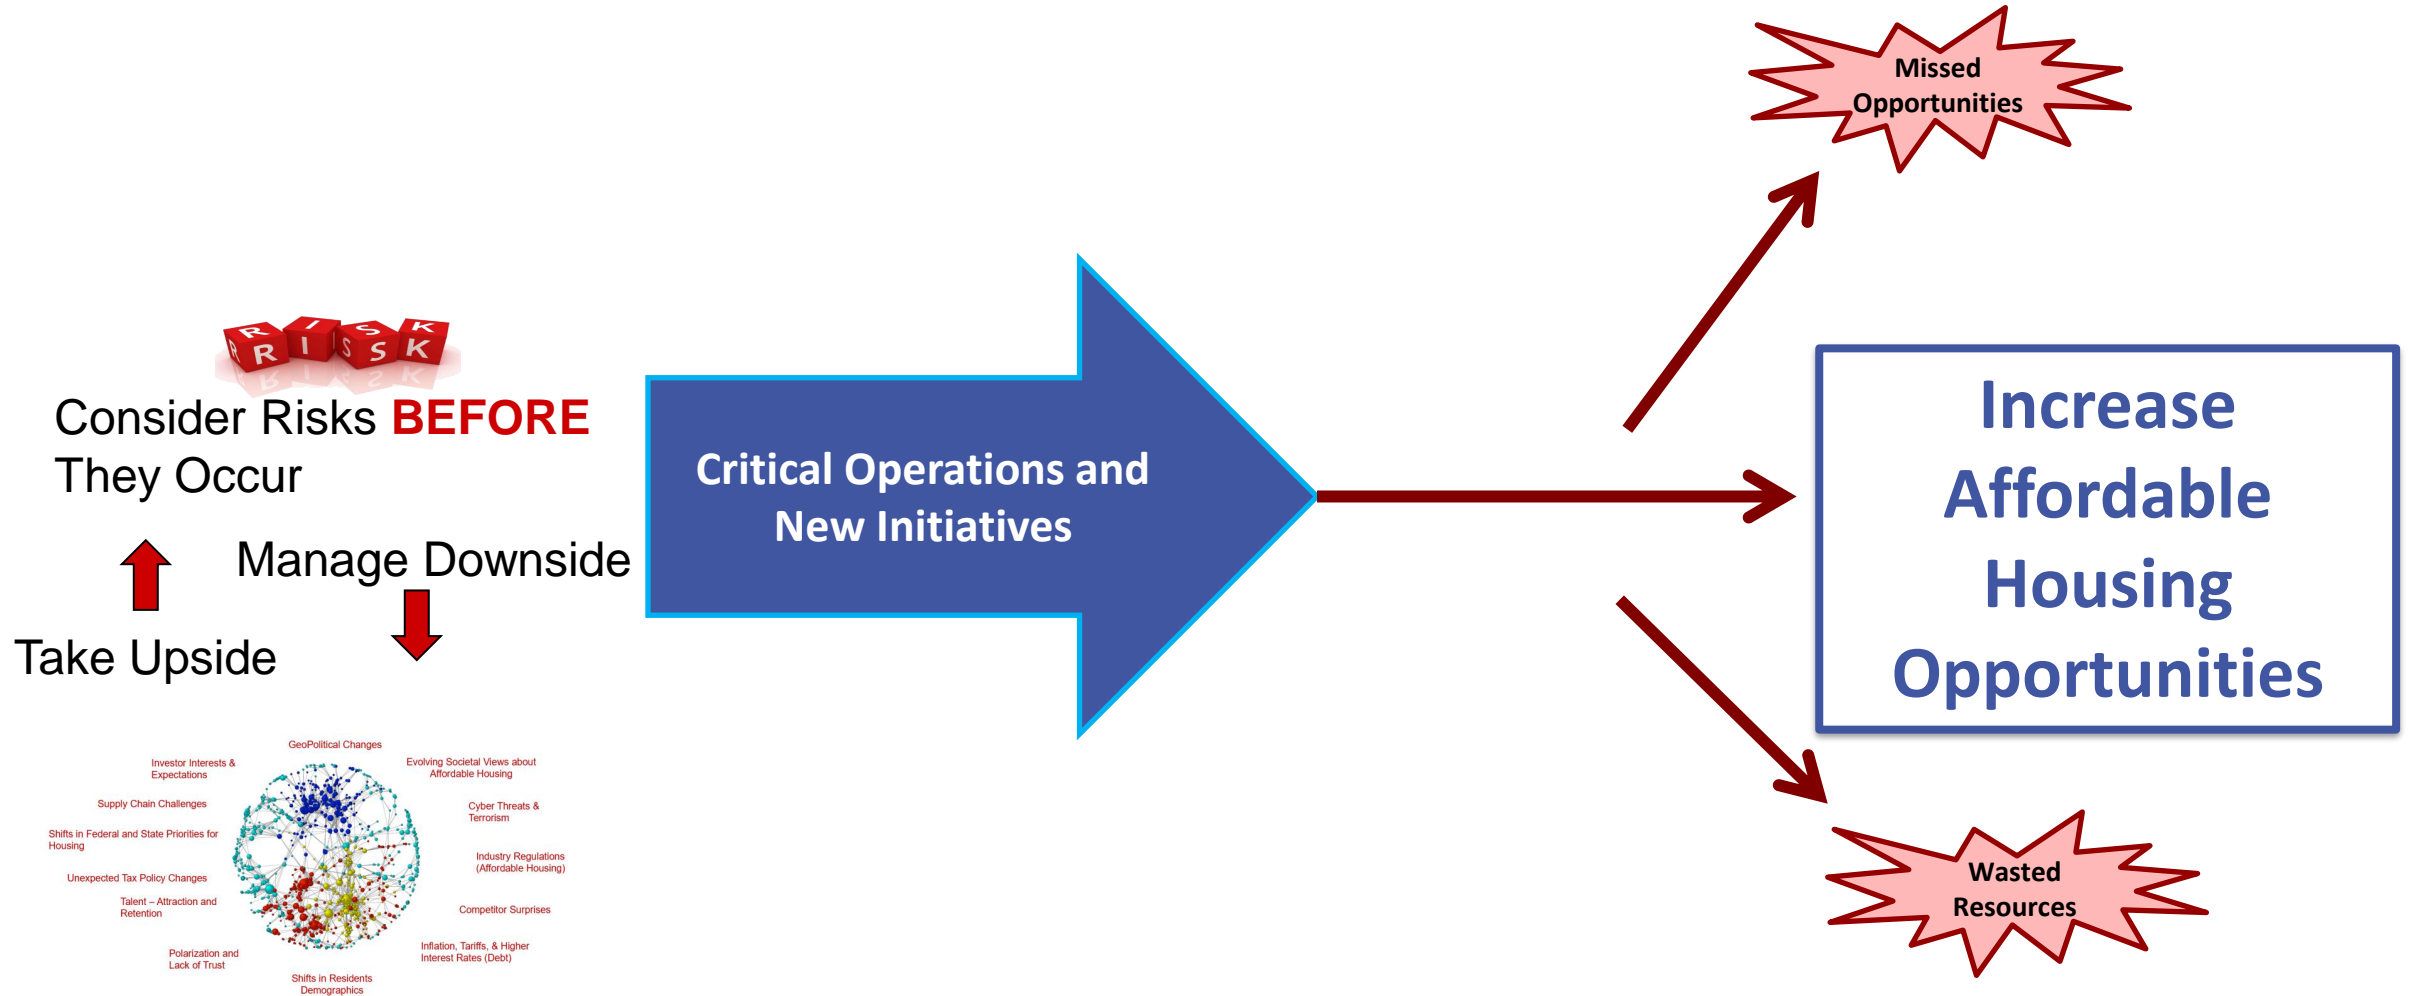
RISK

Consider Risks BEFORE They Occur

Manage Downside

Take Upside

GeoPolitical Changes

Investor Interests & Expectations

Evolving Societal Views about Affordable Housing

Supply Chain Challenges

Cyber Threats & Terrorism

Shifts in Federal and State Priorities for Housing

Industry Regulations (Affordable Housing)

Unexpected Tax Policy Changes

Talent – Attraction and Retention

Competitor Surprises

Polarization and Lack of Trust

Inflation, Tariffs, & Higher Interest Rates (Debt)

Shifts in Residents Demographics

Critical Operations and New Initiatives

Missed Opportunities

Increase Affordable Housing Opportunities

Wasted Resources